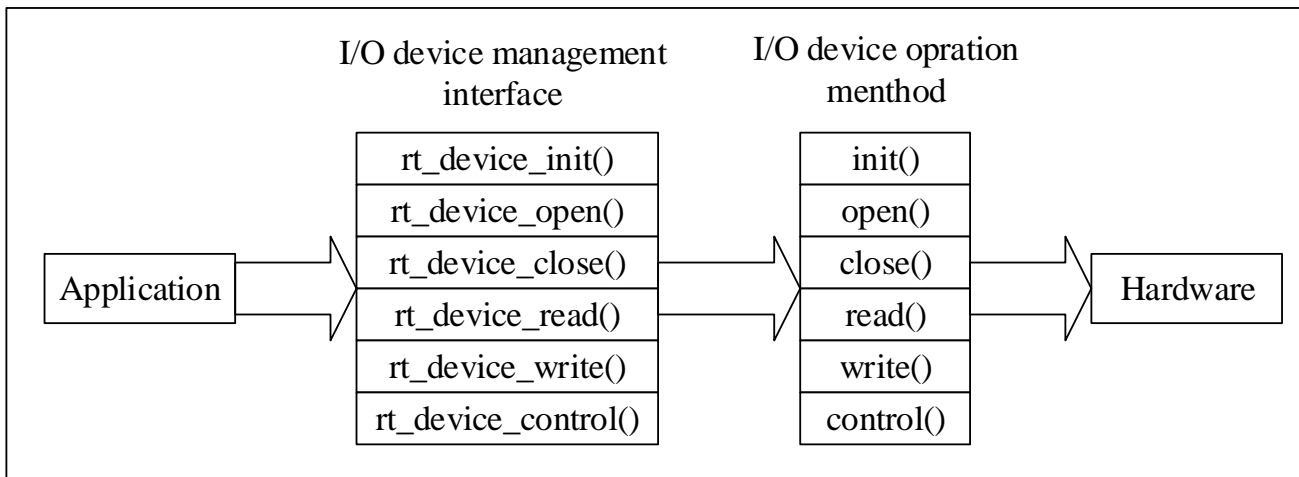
I/O device management interface

I/O device opration menthod

Application

rt_device_init()
rt_device_open()
rt_device_close()
rt_device_read()
rt_device_write()
rt_device_control()

init()
open()
close()
read()
write()
control()

Hardware